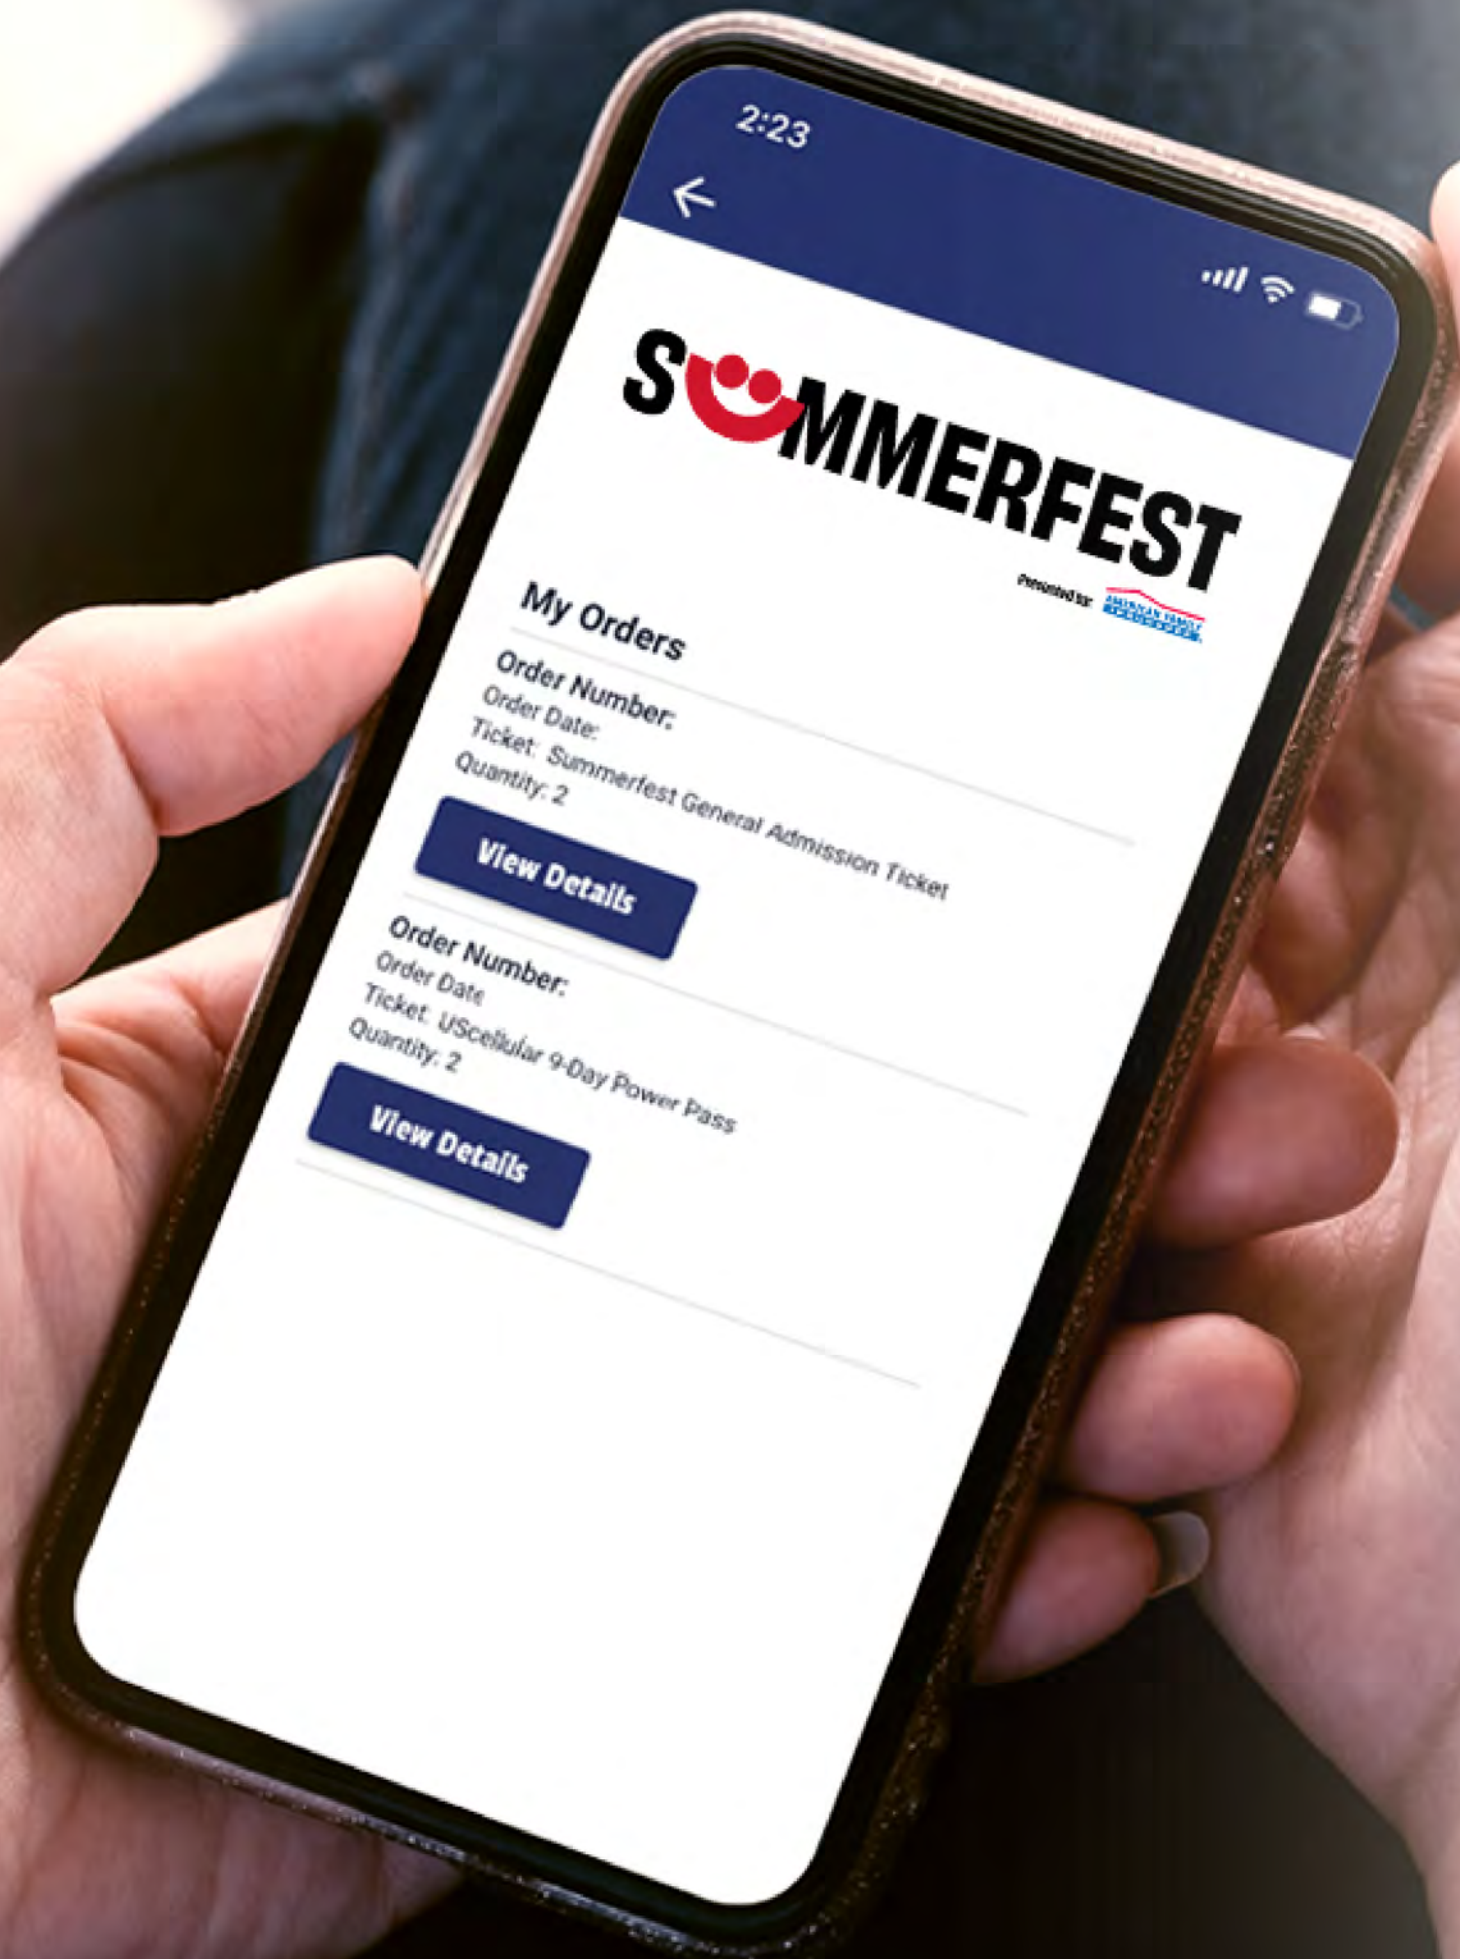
2:23

SUMMERFEST
Presented by AMERICAN FAMILY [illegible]

My Orders

Order Number:
Order Date:
Ticket: Summerfest General Admission Ticket
Quantity: 2

View Details

Order Number:
Order Date
Ticket: UScellular 9-Day Power Pass
Quantity: 2

View Details